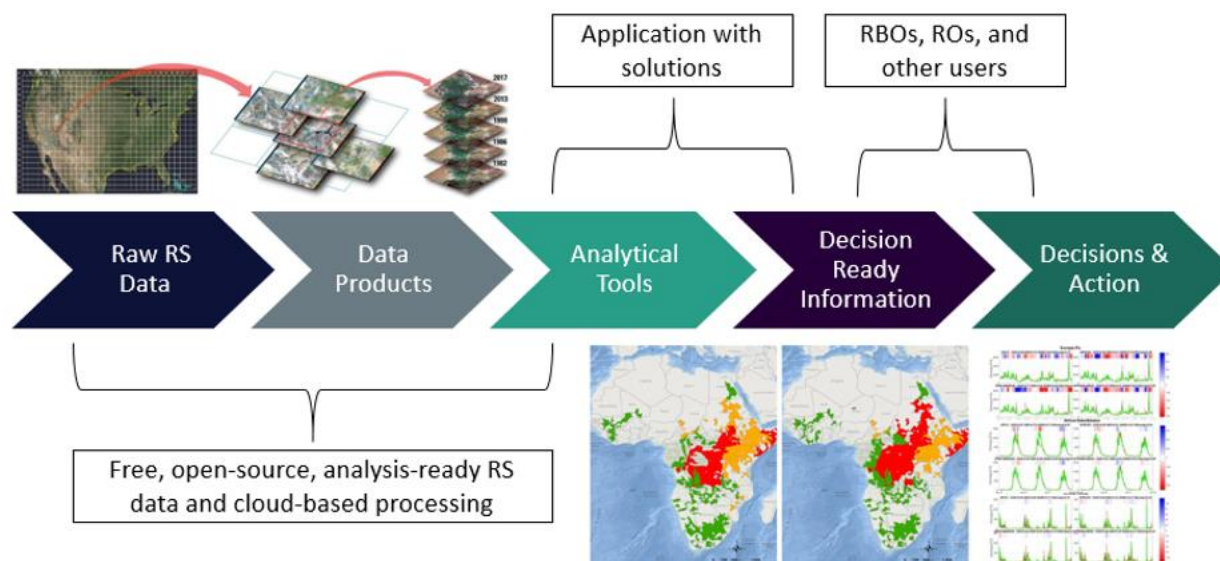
Application with solutions

RBOs, ROs, and other users

2017
2013
1999
1986
1982

Raw RS Data

Data Products

Analytical Tools

Decision Ready Information

Decisions & Action

Free, open-source, analysis-ready RS data and cloud-based processing